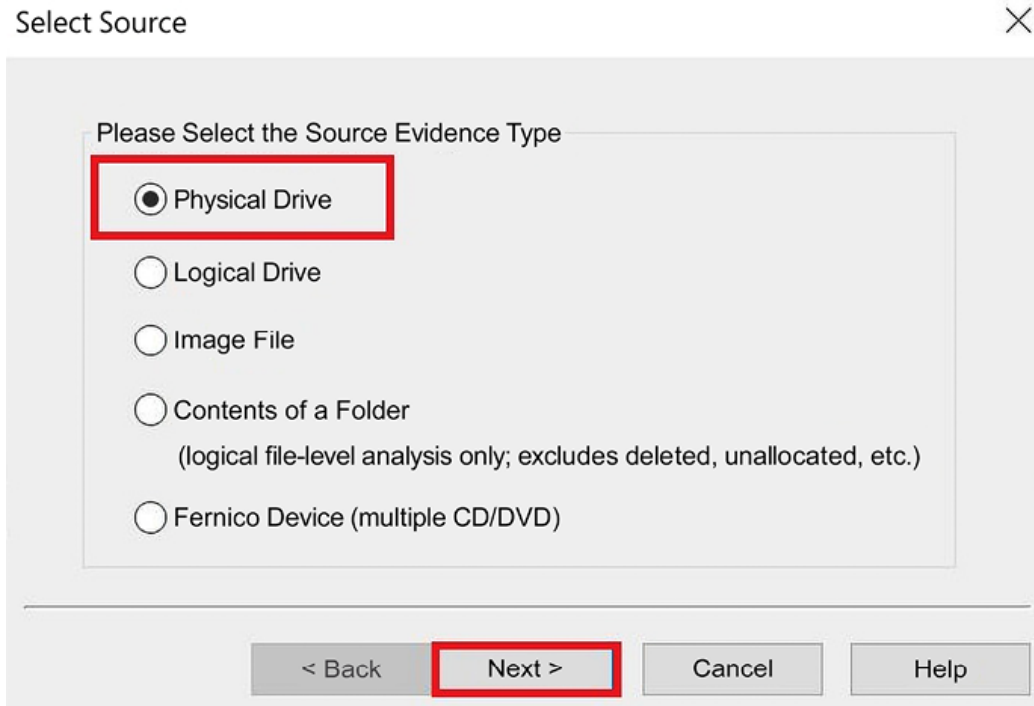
Select Source

×

Please Select the Source Evidence Type

Physical Drive

Logical Drive

Image File

Contents of a Folder
(logical file-level analysis only; excludes deleted, unallocated, etc.)

Fernico Device (multiple CD/DVD)

< Back

Next >

Cancel

Help